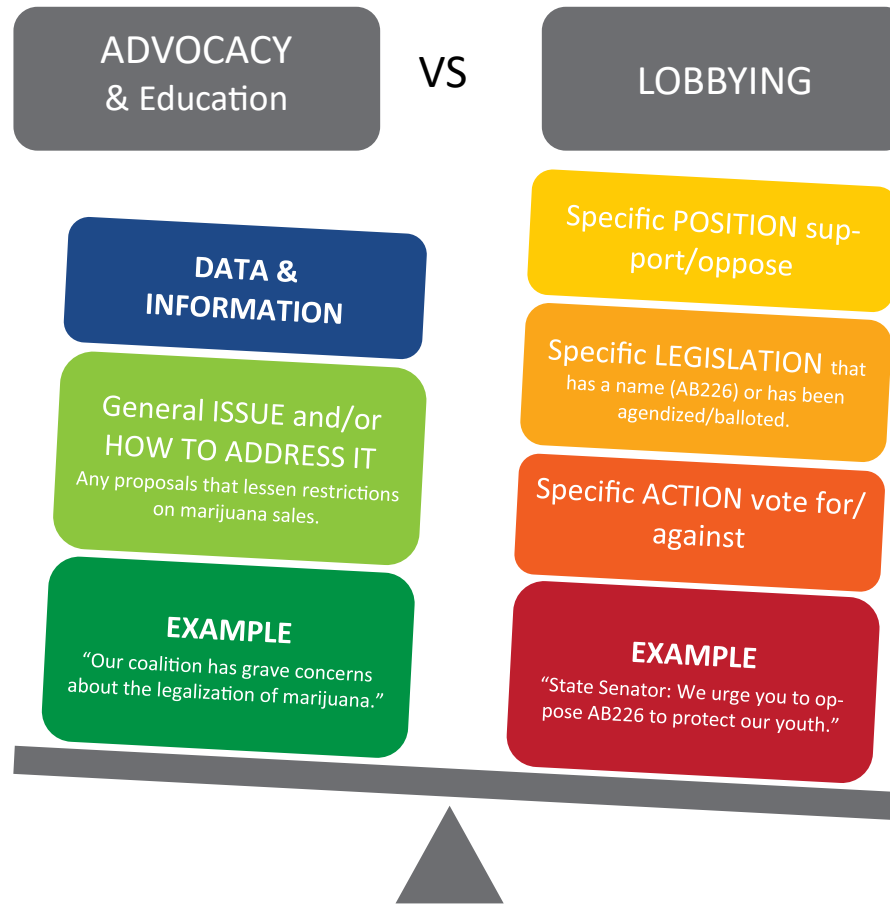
ADVOCACY & Education

VS

LOBBYING

DATA & INFORMATION

General ISSUE and/or HOW TO ADDRESS IT
Any proposals that lessen restrictions on marijuana sales.

EXAMPLE
"Our coalition has grave concerns about the legalization of marijuana."

Specific POSITION support/oppose

Specific LEGISLATION that has a name (AB226) or has been agendized/balloted.

Specific ACTION vote for/against

EXAMPLE
"State Senator: We urge you to oppose AB226 to protect our youth."